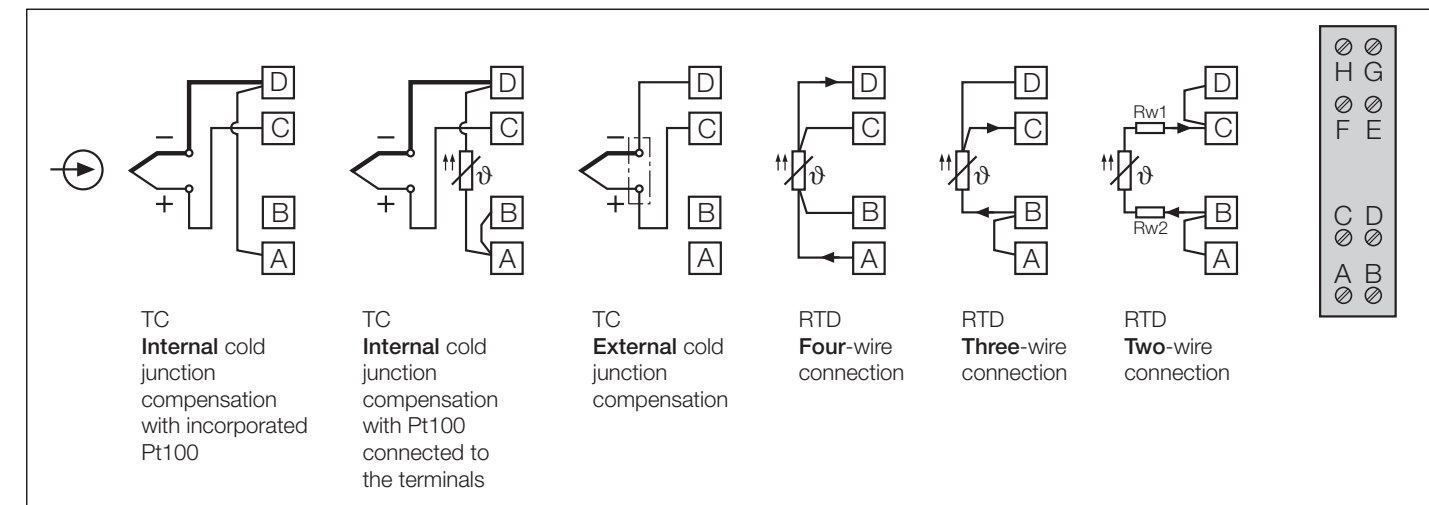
D
C
B
A
–
+

D
C
B
A
–
+
$\vartheta$

D
C
B
A
–
+

D
C
B
A
$\vartheta$

D
C
B
A
$\vartheta$

Rw1
Rw2
D
C
B
A
$\vartheta$

H G
F E
C D
A B

TC
**Internal** cold junction compensation with incorporated Pt100

TC
**Internal** cold junction compensation with Pt100 connected to the terminals

TC
**External** cold junction compensation

RTD
**Four**-wire connection

RTD
**Three**-wire connection

RTD
**Two**-wire connection